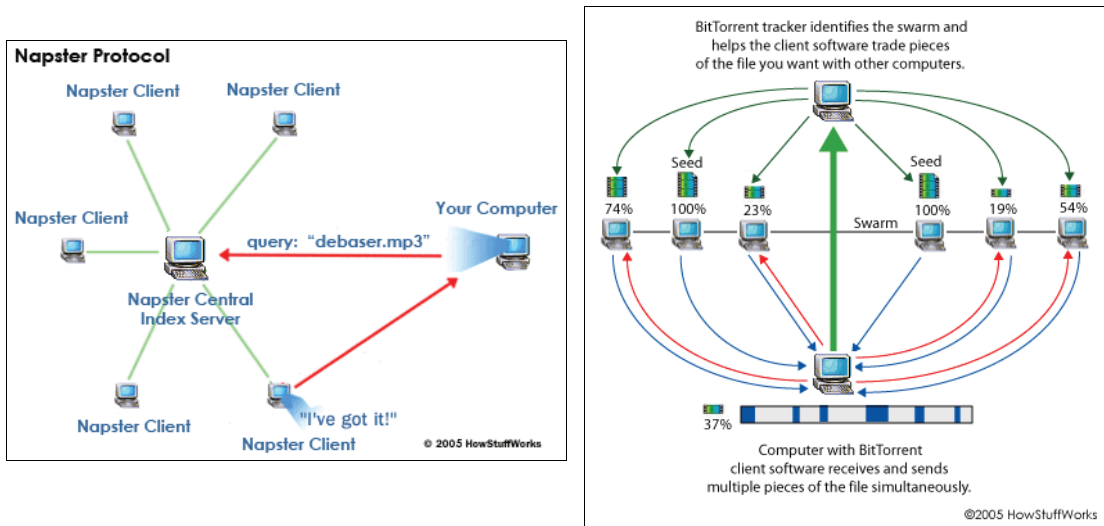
Napster Protocol

Napster Client

Napster Client

Napster Client

Your Computer

query: "debaser.mp3"

Napster Central Index Server

Napster Client

"I've got it!"

Napster Client

© 2005 HowStuffWorks

BitTorrent tracker identifies the swarm and helps the client software trade pieces of the file you want with other computers.

Seed

Seed

74%

100%

23%

Swarm

100%

19%

54%

37%

Computer with BitTorrent client software receives and sends multiple pieces of the file simultaneously.

©2005 HowStuffWorks